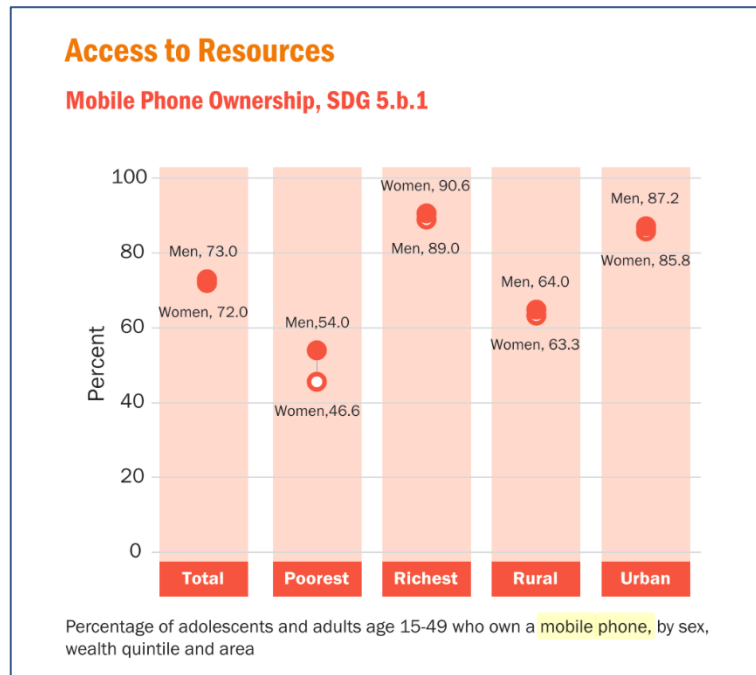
Access to Resources

Mobile Phone Ownership, SDG 5.b.1

100
80
60
40
20
0

Percent

Men, 73.0
Women, 72.0

Men,54.0
Women,46.6

Women, 90.6
Men, 89.0

Men, 64.0
Women, 63.3

Men, 87.2
Women, 85.8

| Total | Poorest | Richest | Rural | Urban |
|---|---|---|---|---|

Percentage of adolescents and adults age 15-49 who own a mobile phone, by sex, wealth quintile and area